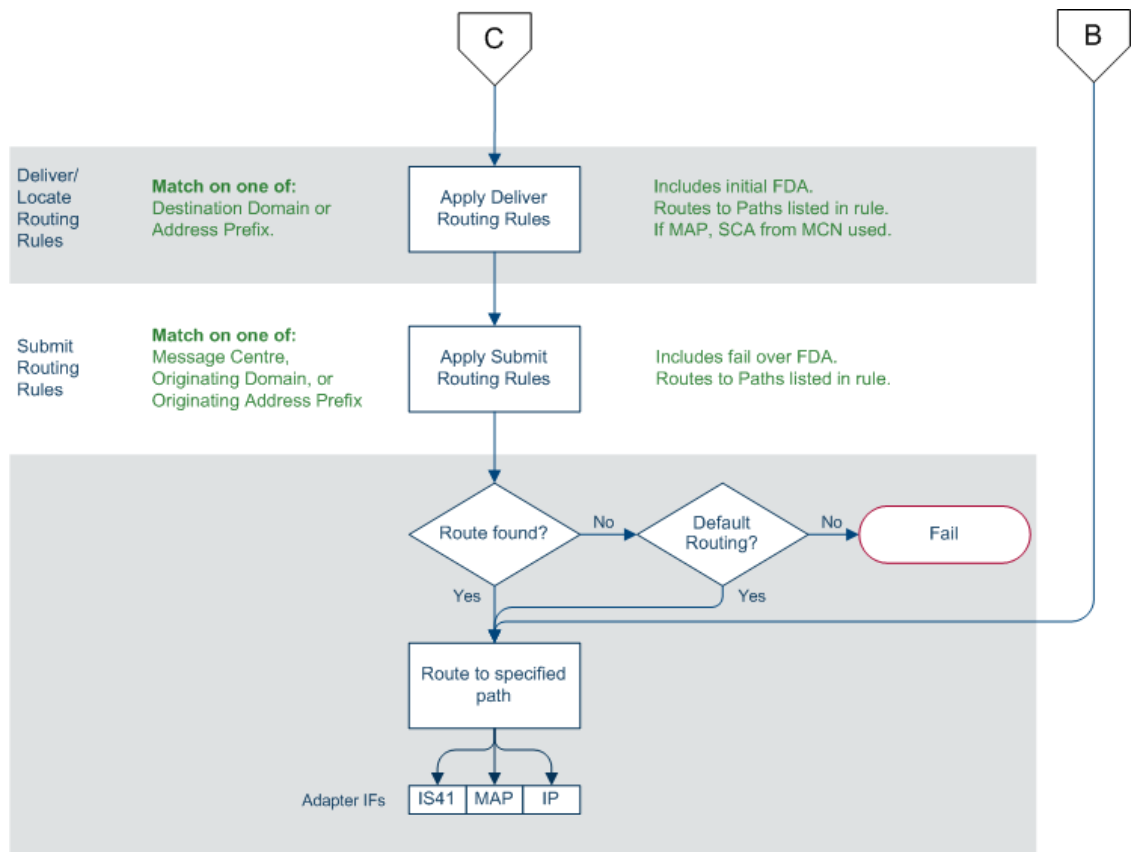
C

B

Deliver/ Locate Routing Rules

**Match on one of:**
Destination Domain or Address Prefix.

Apply Deliver Routing Rules

Includes initial FDA.
Routes to Paths listed in rule.
If MAP, SCA from MCN used.

Submit Routing Rules

**Match on one of:**
Message Centre, Originating Domain, or Originating Address Prefix

Apply Submit Routing Rules

Includes fail over FDA.
Routes to Paths listed in rule.

Route found?

No

Default Routing?

No

Fail

Yes

Yes

Route to specified path

Adapter IFs

| IS41 | MAP | IP |
|---|---|---|